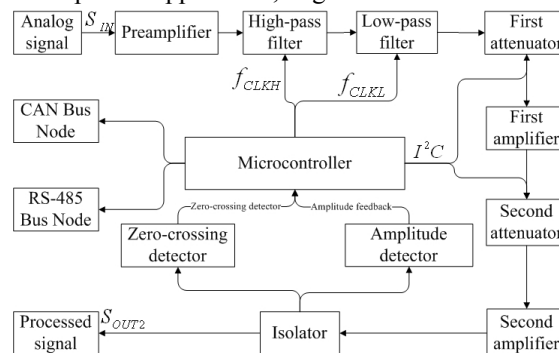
Analog signal

$S_{IN}$

Preamplifier

High-pass filter

Low-pass filter

First attenuator

$f_{CLKH}$

$f_{CLKL}$

CAN Bus Node

First amplifier

Microcontroller

$I^2C$

RS-485 Bus Node

Zero-crossing detector

Amplitude feedback

Second attenuator

Zero-crossing detector

Amplitude detector

Processed signal

$S_{OUT2}$

Isolator

Second amplifier